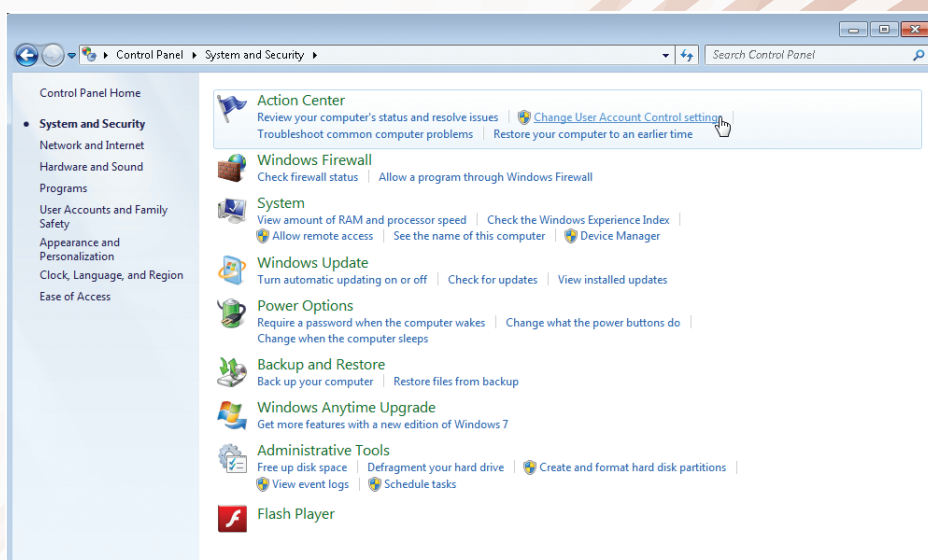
Control Panel ▸ System and Security ▸

Search Control Panel

Control Panel Home

System and Security
Network and Internet
Hardware and Sound
Programs
User Accounts and Family Safety
Appearance and Personalization
Clock, Language, and Region
Ease of Access

Action Center
Review your computer's status and resolve issues | Change User Account Control settings |
Troubleshoot common computer problems | Restore your computer to an earlier time

Windows Firewall
Check firewall status | Allow a program through Windows Firewall

System
View amount of RAM and processor speed | Check the Windows Experience Index |
Allow remote access | See the name of this computer | Device Manager

Windows Update
Turn automatic updating on or off | Check for updates | View installed updates

Power Options
Require a password when the computer wakes | Change what the power buttons do |
Change when the computer sleeps

Backup and Restore
Back up your computer | Restore files from backup

Windows Anytime Upgrade
Get more features with a new edition of Windows 7

Administrative Tools
Free up disk space | Defragment your hard drive | Create and format hard disk partitions |
View event logs | Schedule tasks

Flash Player